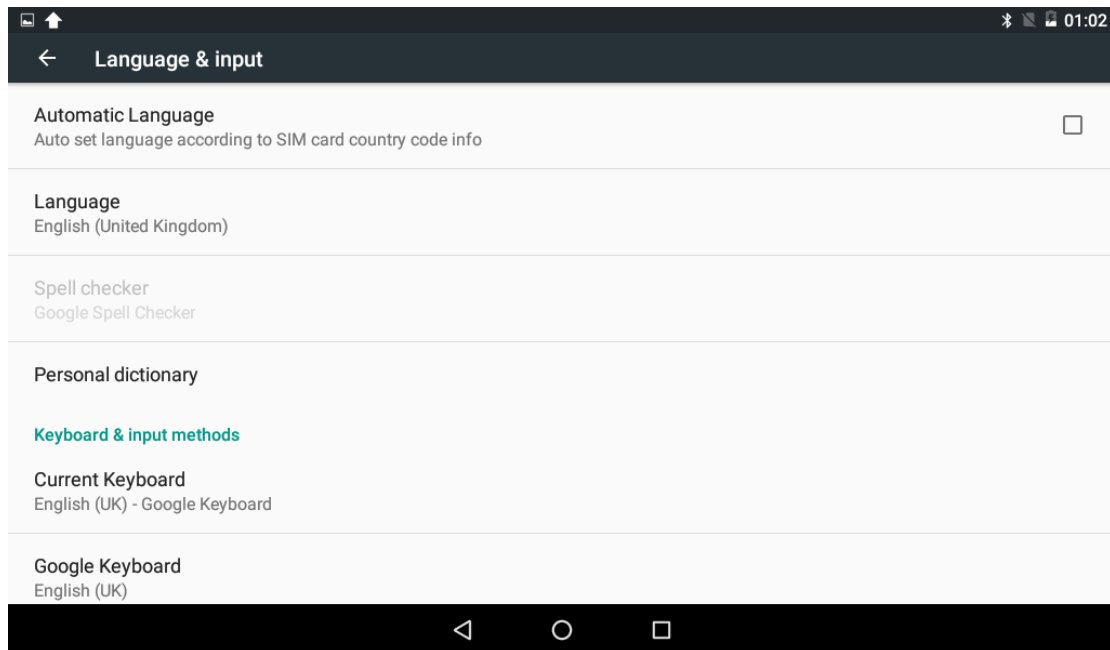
01:02

Language & input

Automatic Language
Auto set language according to SIM card country code info

Language
English (United Kingdom)

Spell checker
Google Spell Checker

Personal dictionary

Keyboard & input methods

Current Keyboard
English (UK) - Google Keyboard

Google Keyboard
English (UK)